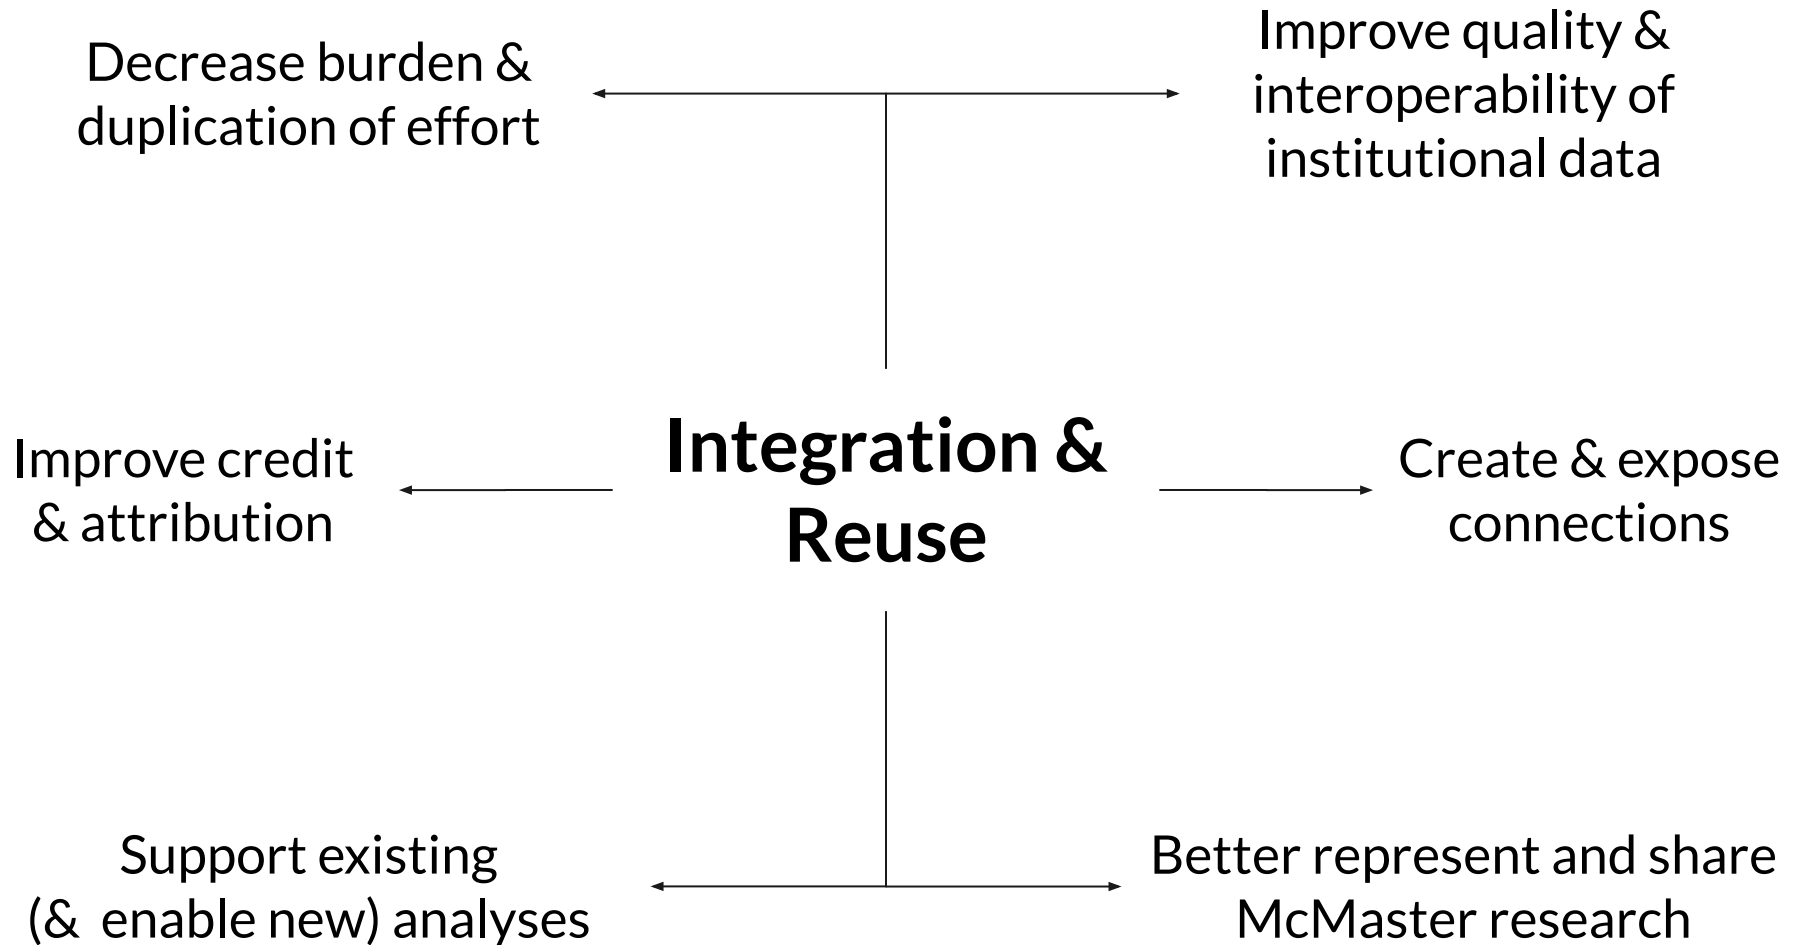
Decrease burden & duplication of effort

Improve quality & interoperability of institutional data

Improve credit & attribution

Integration & Reuse

Create & expose connections

Support existing (& enable new) analyses

Better represent and share McMaster research